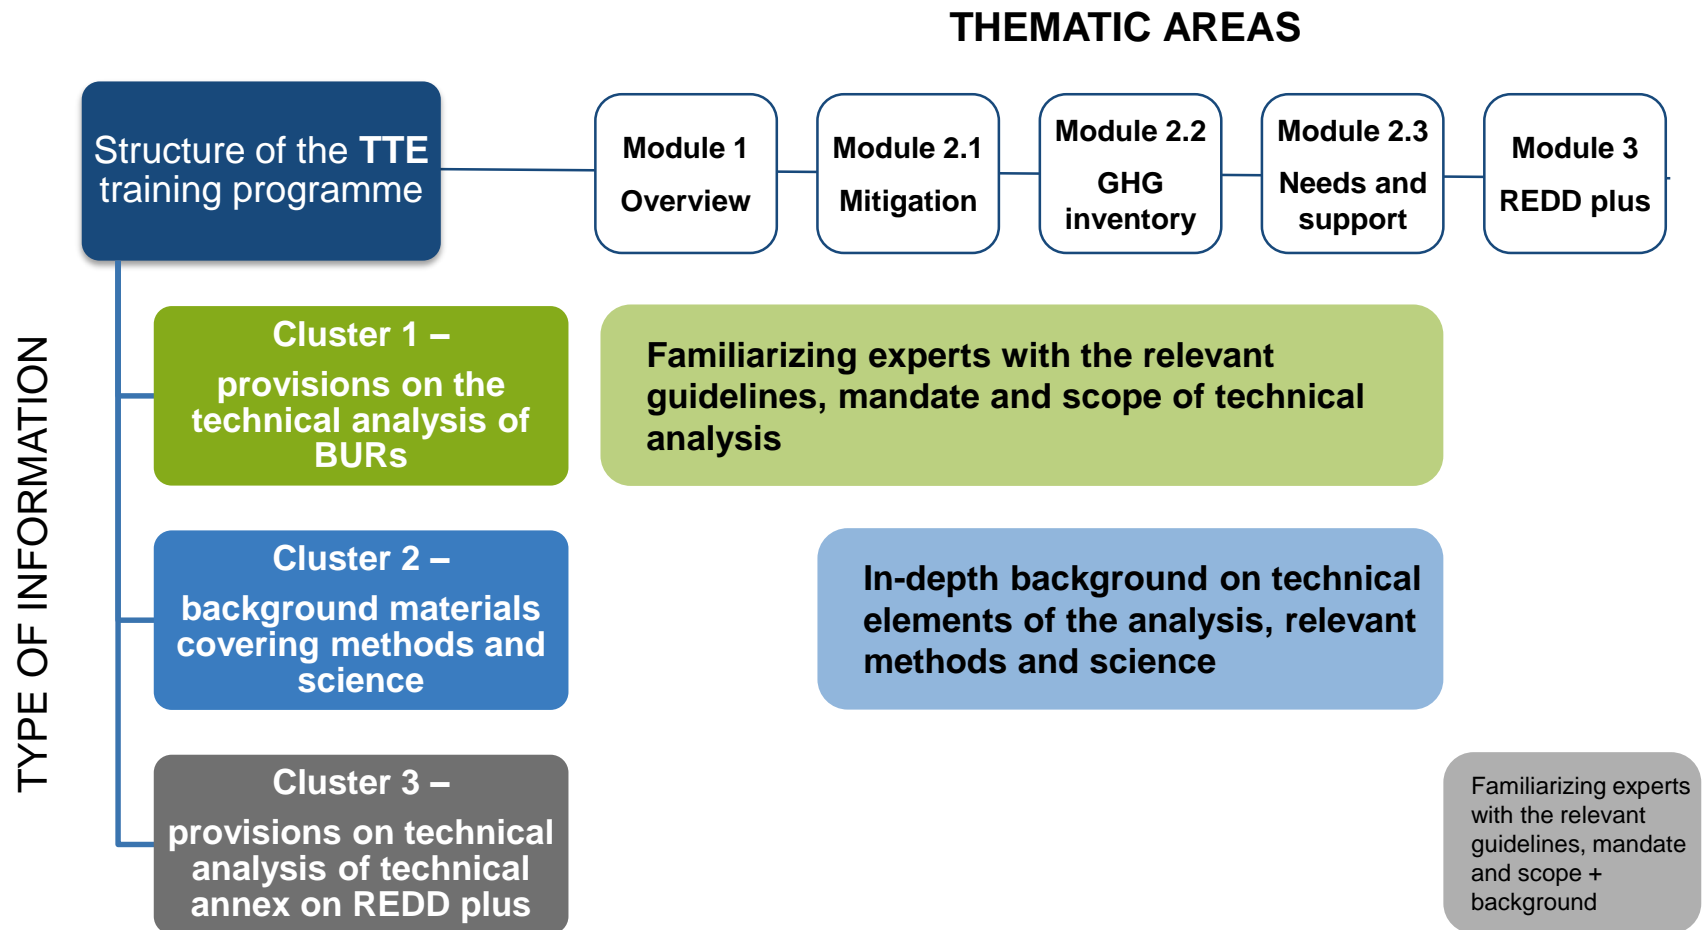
THEMATIC AREAS

Structure of the TTE training programme

Module 1
Overview

Module 2.1
Mitigation

Module 2.2
GHG inventory

Module 2.3
Needs and support

Module 3
REDD plus

TYPE OF INFORMATION

Cluster 1 –
provisions on the technical analysis of BURs

Familiarizing experts with the relevant guidelines, mandate and scope of technical analysis

Cluster 2 –
background materials covering methods and science

In-depth background on technical elements of the analysis, relevant methods and science

Cluster 3 –
provisions on technical analysis of technical annex on REDD plus

Familiarizing experts with the relevant guidelines, mandate and scope + background